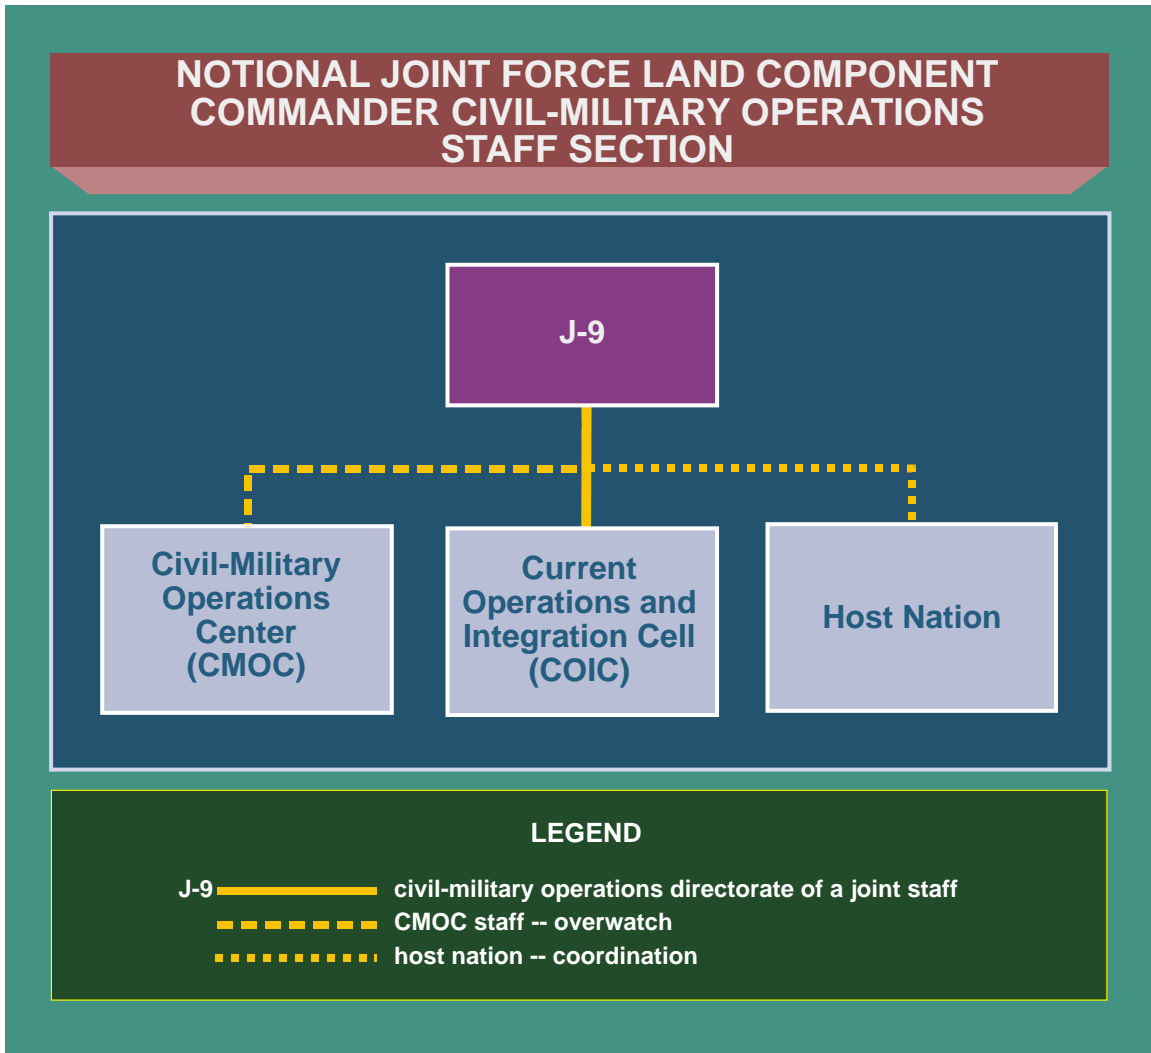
NOTIONAL JOINT FORCE LAND COMPONENT COMMANDER CIVIL-MILITARY OPERATIONS STAFF SECTION

J-9

Civil-Military Operations Center (CMOC)

Current Operations and Integration Cell (COIC)

Host Nation

LEGEND

J-9 civil-military operations directorate of a joint staff

CMOC staff -- overwatch

host nation -- coordination